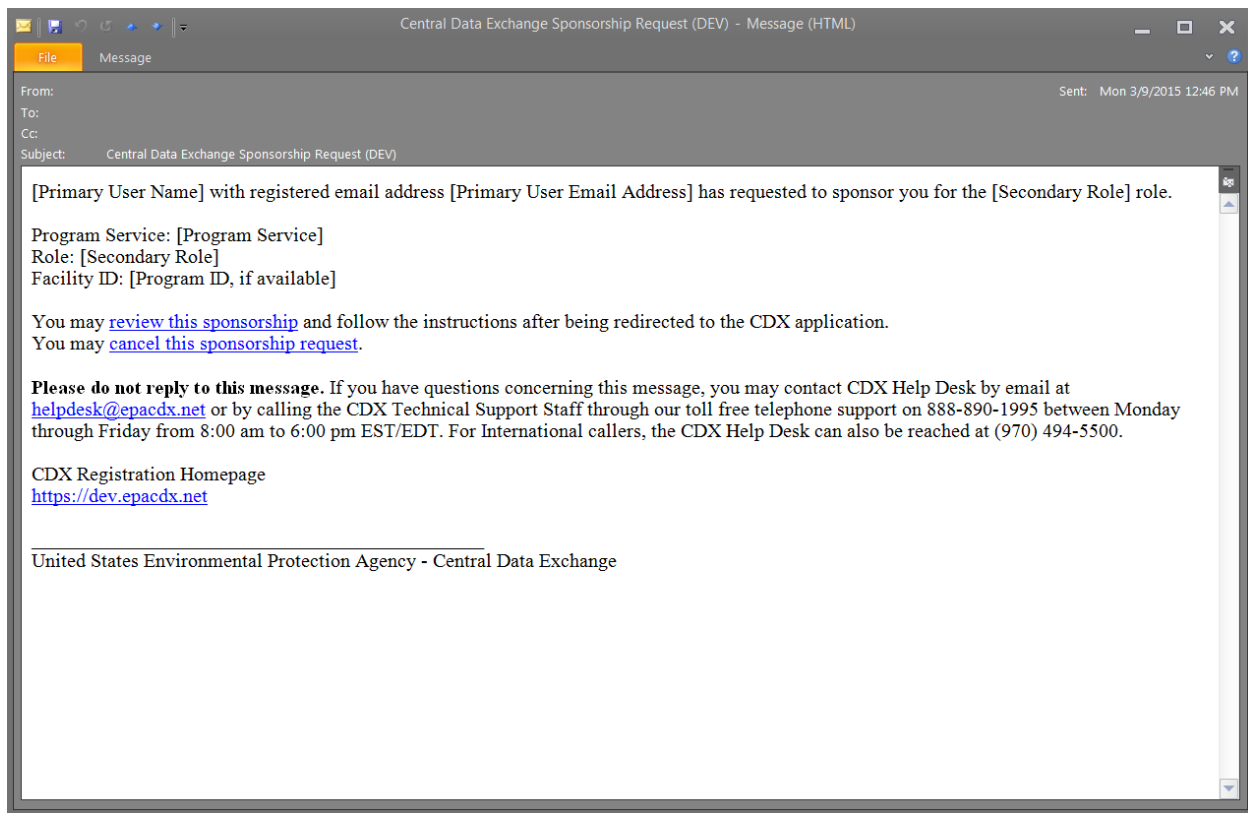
Central Data Exchange Sponsorship Request (DEV) - Message (HTML)

File
Message

From:
To:
Cc:
Subject: Central Data Exchange Sponsorship Request (DEV)
Sent: Mon 3/9/2015 12:46 PM

[Primary User Name] with registered email address [Primary User Email Address] has requested to sponsor you for the [Secondary Role] role.

Program Service: [Program Service]
Role: [Secondary Role]
Facility ID: [Program ID, if available]

You may review this sponsorship and follow the instructions after being redirected to the CDX application.
You may cancel this sponsorship request.

**Please do not reply to this message.** If you have questions concerning this message, you may contact CDX Help Desk by email at helpdesk@epacdx.net or by calling the CDX Technical Support Staff through our toll free telephone support on 888-890-1995 between Monday through Friday from 8:00 am to 6:00 pm EST/EDT. For International callers, the CDX Help Desk can also be reached at (970) 494-5500.

CDX Registration Homepage
https://dev.epacdx.net

United States Environmental Protection Agency - Central Data Exchange